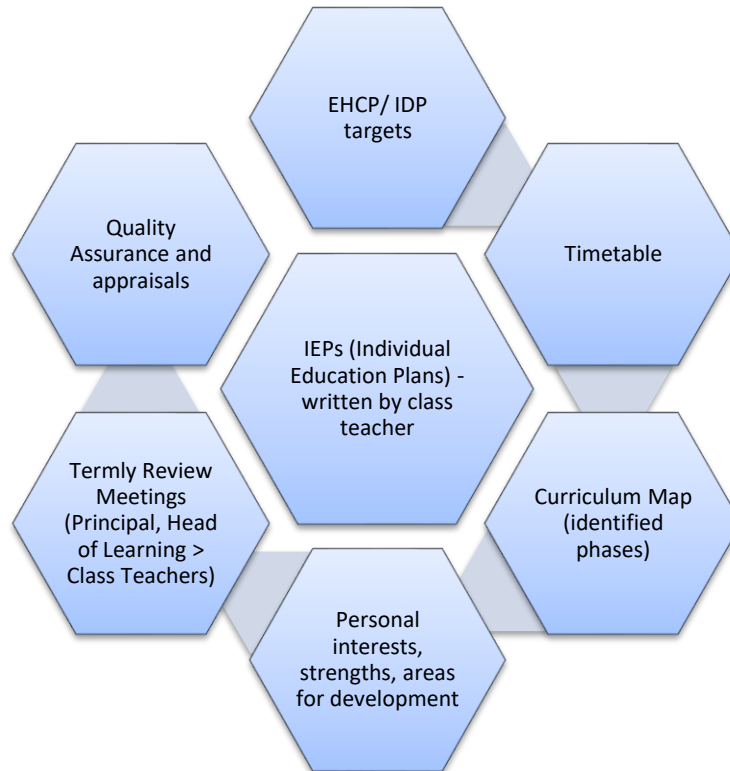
EHCP/ IDP targets

Timetable

Curriculum Map (identified phases)

Personal interests, strengths, areas for development

Termly Review Meetings (Principal, Head of Learning > Class Teachers)

Quality Assurance and appraisals

IEPs (Individual Education Plans) - written by class teacher